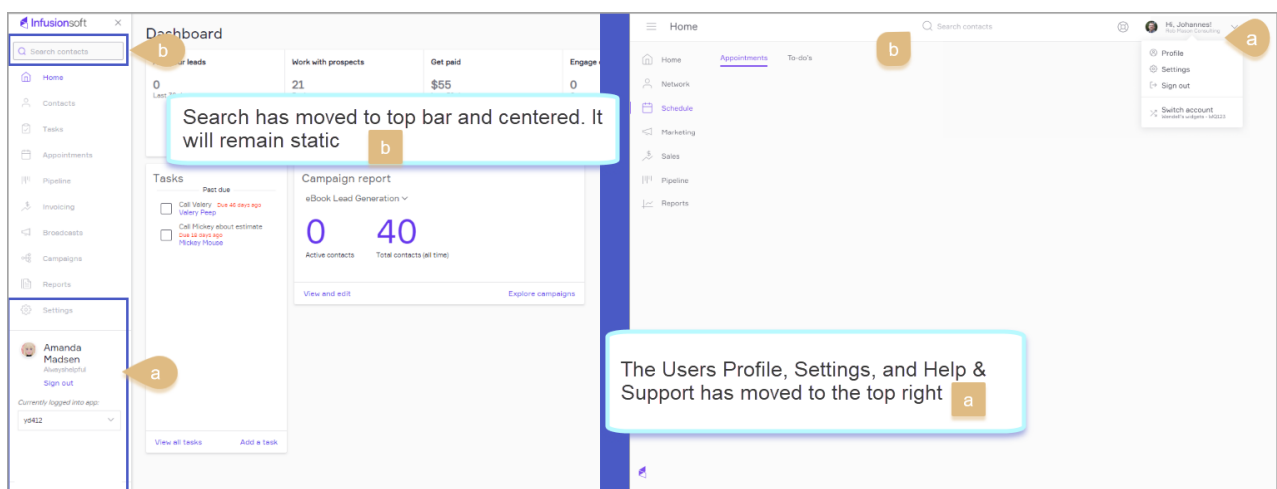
Infusionsoft

Search contacts

b

Home

Contacts

Tasks

Appointments

Pipeline

Invoicing

Broadcasts

Campaigns

Reports

Settings

Amanda Madsen

Alwayshelpful

Sign out

Currently logged into app:

yd412

a

Dashboard

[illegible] leads

0

Last 30 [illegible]

Work with prospects

21

Get paid

$55

Engage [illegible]

0

Search has moved to top bar and centered. It will remain static

b

Tasks

Past due

Call Valery Due 46 days ago

Valery Peep

Call Mickey about estimate

Due 18 days ago

Mickey Mouse

View all tasks

Add a task

Campaign report

eBook Lead Generation

0

Active contacts

40

Total contacts (all time)

View and edit

Explore campaigns

Home

Search contacts

b

Hi, Johannes!

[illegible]

a

Profile

Settings

Sign out

Switch account

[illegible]

Home

Network

Schedule

Marketing

Sales

Pipeline

Reports

Appointments

To-do's

The Users Profile, Settings, and Help & Support has moved to the top right

a